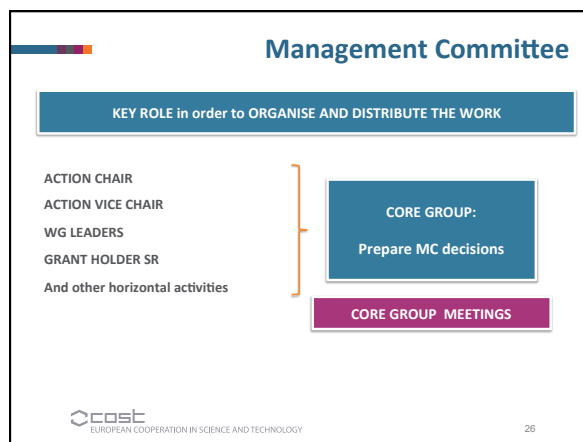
Management Committee

KEY ROLE in order to ORGANISE AND DISTRIBUTE THE WORK

ACTION CHAIR

ACTION VICE CHAIR

WG LEADERS

GRANT HOLDER SR

And other horizontal activities

CORE GROUP:

Prepare MC decisions

CORE GROUP MEETINGS

cost
EUROPEAN COOPERATION IN SCIENCE AND TECHNOLOGY

26